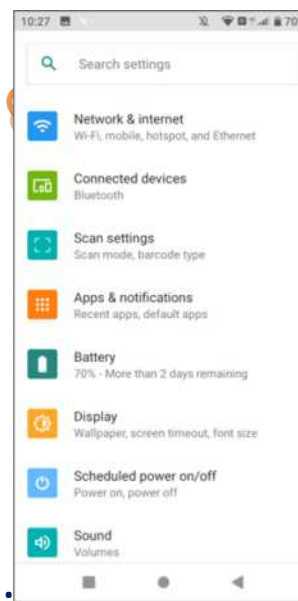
10:27

70

Search settings

Network & internet
Wi-Fi, mobile, hotspot, and Ethernet

Connected devices
Bluetooth

Scan settings
Scan mode, barcode type

Apps & notifications
Recent apps, default apps

Battery
70% - More than 2 days remaining

Display
Wallpaper, screen timeout, font size

Scheduled power on/off
Power on, power off

Sound
Volumes